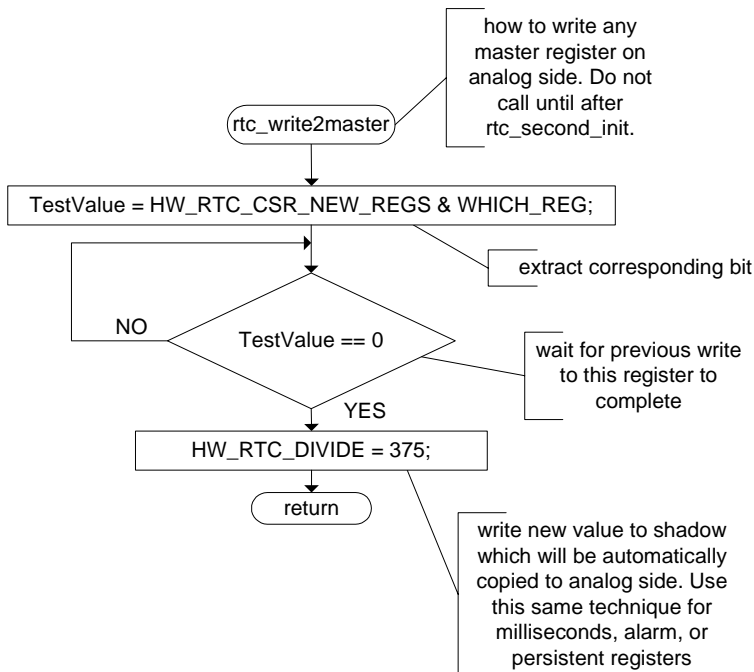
how to write any master register on analog side. Do not call until after rtc_second_init.

rtc_write2master

TestValue = HW_RTC_CSR_NEW_REGS & WHICH_REG;

extract corresponding bit

NO

TestValue == 0

wait for previous write to this register to complete

YES

HW_RTC_DIVIDE = 375;

return

write new value to shadow which will be automatically copied to analog side. Use this same technique for milliseconds, alarm, or persistent registers